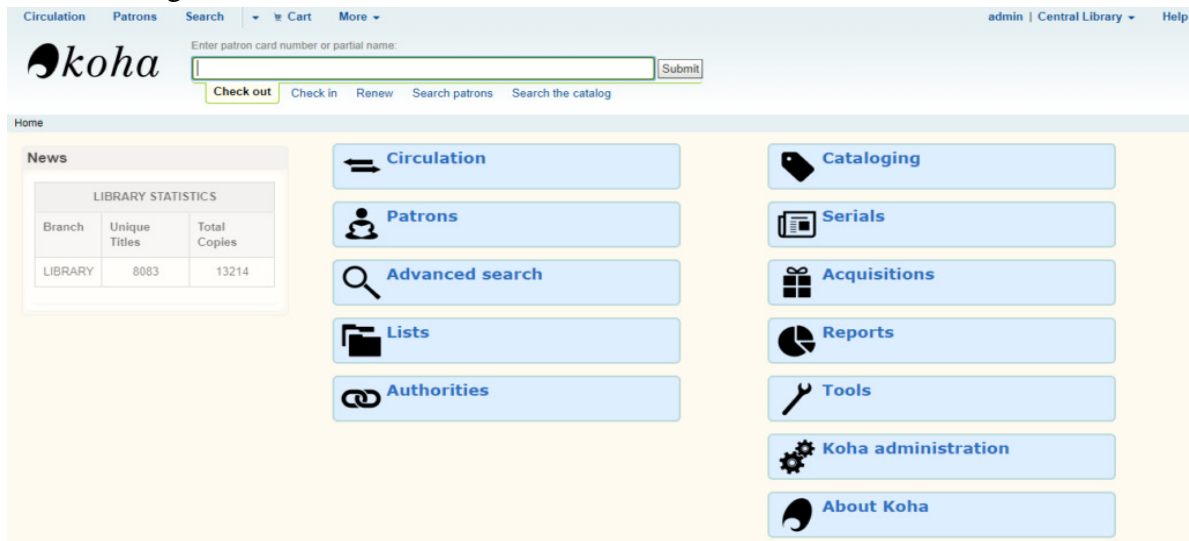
Circulation Patrons Search Cart More

admin | Central Library Help

koha

Enter patron card number or partial name:

Submit

Check out Check in Renew Search patrons Search the catalog

Home

News

| LIBRARY STATISTICS | | |
|---|---|---|
| Branch | Unique Titles | Total Copies |
| LIBRARY | 8083 | 13214 |

Circulation

Patrons

Advanced search

Lists

Authorities

Cataloging

Serials

Acquisitions

Reports

Tools

Koha administration

About Koha